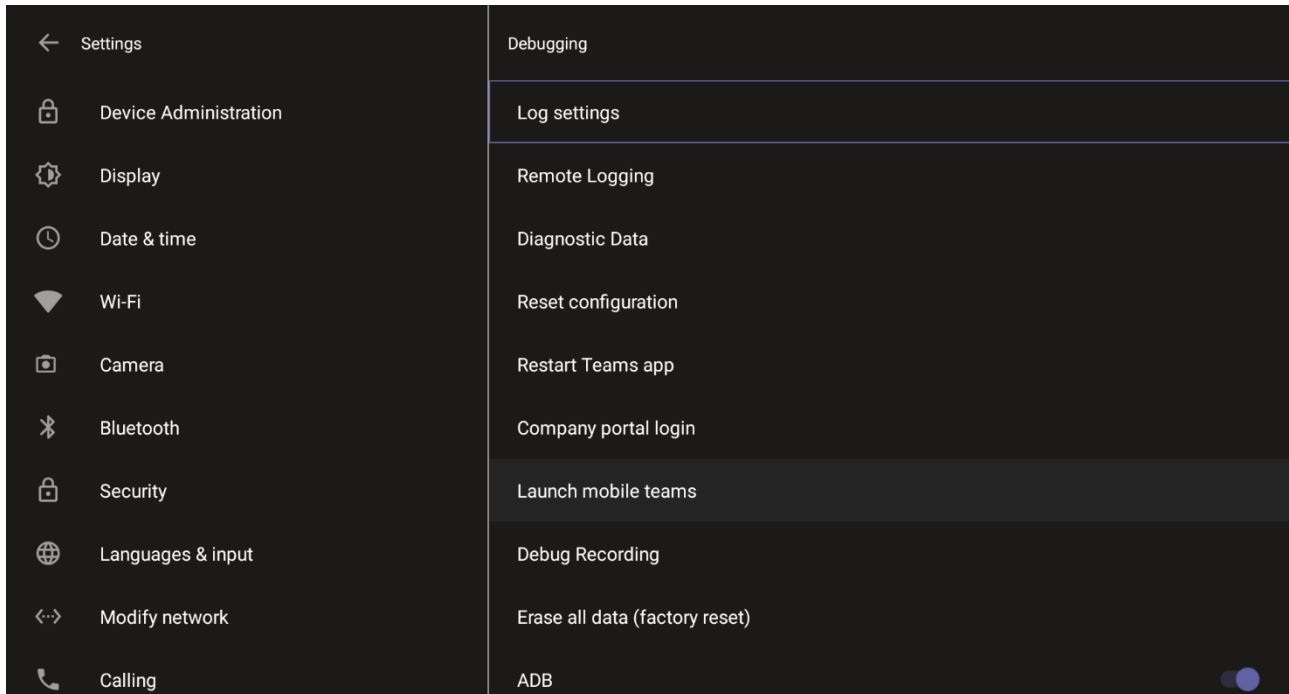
Settings

Device Administration

Display

Date & time

Wi-Fi

Camera

Bluetooth

Security

Languages & input

Modify network

Calling

Debugging

Log settings

Remote Logging

Diagnostic Data

Reset configuration

Restart Teams app

Company portal login

Launch mobile teams

Debug Recording

Erase all data (factory reset)

ADB